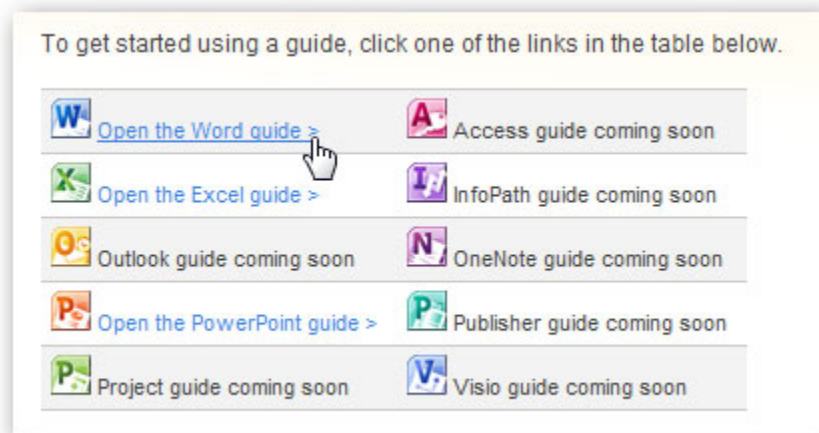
To get started using a guide, click one of the links in the table below.

| | |
|---|---|
| Open the Word guide > | Access guide coming soon |
| Open the Excel guide > | InfoPath guide coming soon |
| Outlook guide coming soon | OneNote guide coming soon |
| Open the PowerPoint guide > | Publisher guide coming soon |
| Project guide coming soon | Visio guide coming soon |